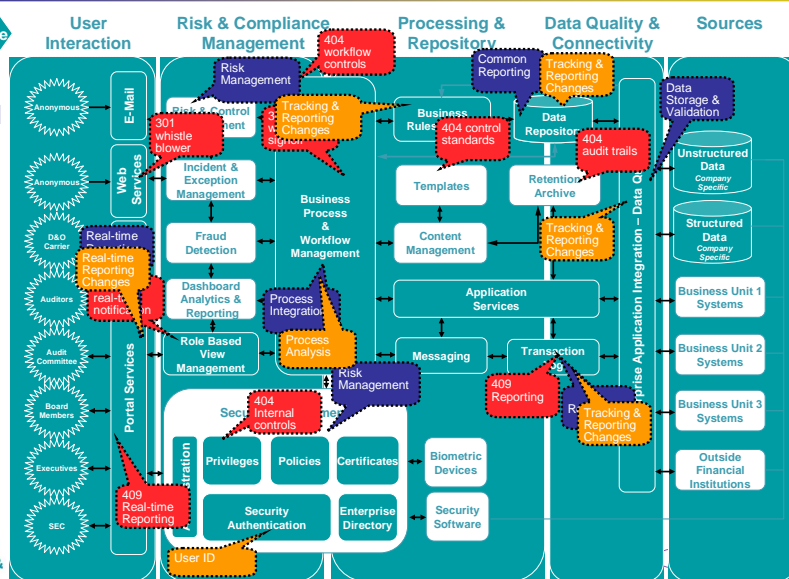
User Interaction

Risk & Compliance Management

Processing & Repository

Data Quality & Connectivity

Sources

Anonymous

Anonymous

D&O Carrier

Auditors

Audit Committee

Board Members

Executives

SEC

E-Mail

Web Services

Portal Services

Risk Management

404 workflow controls

301 whistle blower

Risk & Control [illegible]ment

3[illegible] w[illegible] sign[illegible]

Tracking & Reporting Changes

Incident & Exception Management

Fraud Detection

Real-time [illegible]

Real-time Reporting Changes

real-t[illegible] notifica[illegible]

Dashboard Analytics & Reporting

Role Based View Management

Process Integration

Process Analysis

Business Process & Workflow Management

Risk Management

Sec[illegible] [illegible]ment

404 Internal controls

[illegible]stration

Privileges

Policies

Certificates

Security Authentication

Enterprise Directory

409 Real-time Reporting

User ID

Biometric Devices

Security Software

Business Rules

404 control standards

Templates

Content Management

Application Services

Messaging

Transaction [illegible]

409 Reporting

Common Reporting

Tracking & Reporting Changes

Data Repository

404 audit trails

Retention Archive

Tracking & Reporting Changes

R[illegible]

Tracking & Reporting Changes

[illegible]rprise Application Integration – Data Q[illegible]

Data Storage & Validation

Unstructured Data Company Specific

Structured Data Company Specific

Business Unit 1 Systems

Business Unit 2 Systems

Business Unit 3 Systems

Outside Financial Institutions